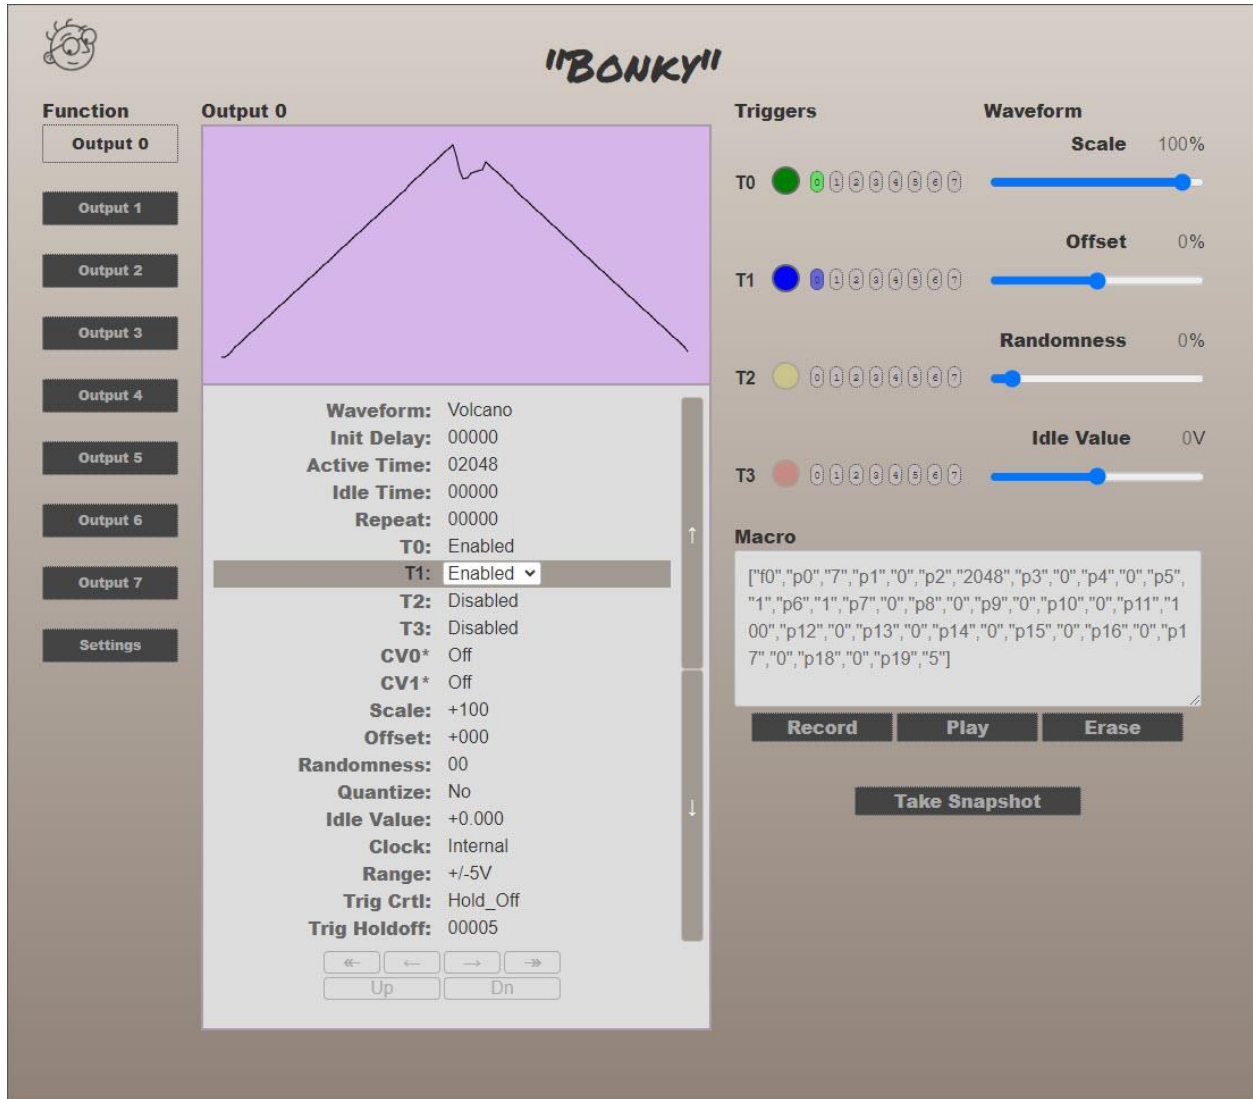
"BONKY"

Function
Output 0
Output 1
Output 2
Output 3
Output 4
Output 5
Output 6
Output 7
Settings

Output 0

| | |
|---|---|
| Waveform: | Volcano |
| Init Delay: | 00000 |
| Active Time: | 02048 |
| Idle Time: | 00000 |
| Repeat: | 00000 |
| T0: | Enabled |
| T1: | Enabled |
| T2: | Disabled |
| T3: | Disabled |
| CV0* | Off |
| CV1* | Off |
| Scale: | +100 |
| Offset: | +000 |
| Randomness: | 00 |
| Quantize: | No |
| Idle Value: | +0.000 |
| Clock: | Internal |
| Range: | +/-5V |
| Trig Crtl: | Hold_Off |
| Trig Holdoff: | 00005 |

↑
↓
« ← → »
Up Dn

Triggers
T0 0 1 2 3 4 5 6 7
T1 0 1 2 3 4 5 6 7
T2 0 1 2 3 4 5 6 7
T3 0 1 2 3 4 5 6 7

Waveform
Scale 100%
Offset 0%
Randomness 0%
Idle Value 0V

Macro
["f0","p0","7","p1","0","p2","2048","p3","0","p4","0","p5","1","p6","1","p7","0","p8","0","p9","0","p10","0","p11","100","p12","0","p13","0","p14","0","p15","0","p16","0","p17","0","p18","0","p19","5"]

Record Play Erase

Take Snapshot